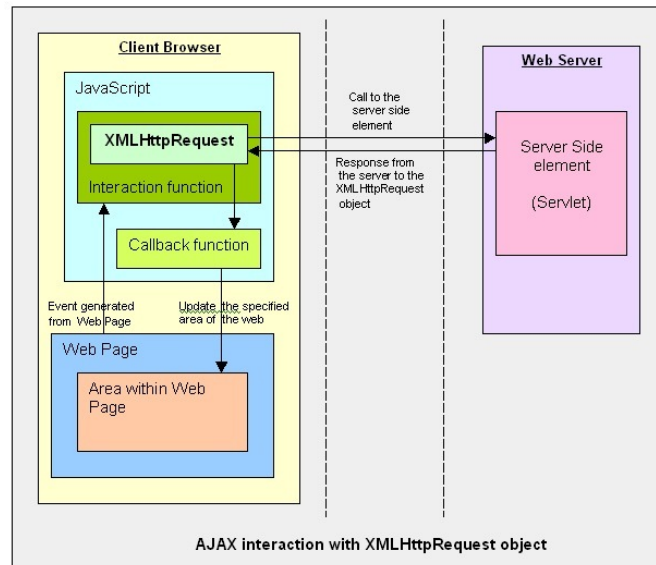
Client Browser

JavaScript

XMLHttpRequest

Interaction function

Callback function

Event generated from Web Page

Update the specified area of the web

Web Page

Area within Web Page

Call to the server side element

Response from the server to the XMLHttpRequest object

Web Server

Server Side element

(Servlet)

AJAX interaction with XMLHttpRequest object